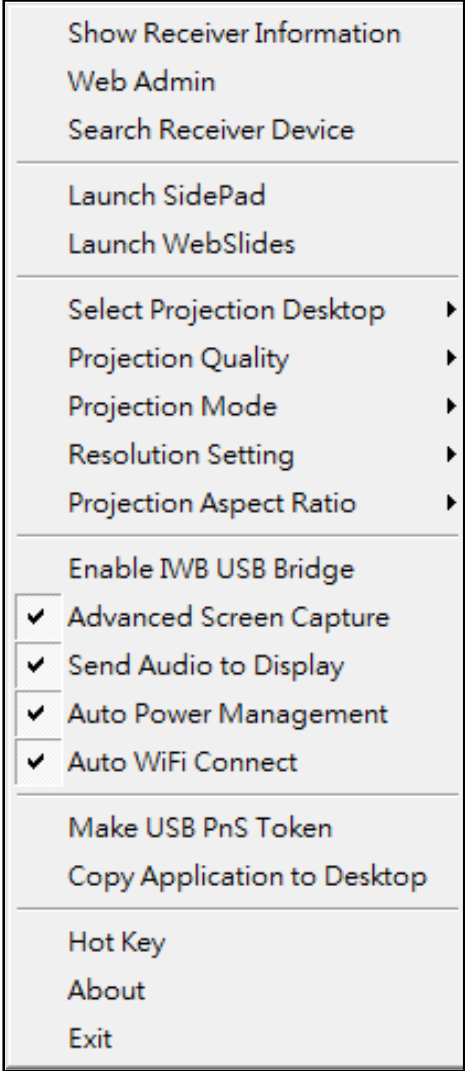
Show Receiver Information
Web Admin
Search Receiver Device

Launch SidePad
Launch WebSlides

Select Projection Desktop
Projection Quality
Projection Mode
Resolution Setting
Projection Aspect Ratio

Enable IWB USB Bridge
✔ Advanced Screen Capture
✔ Send Audio to Display
✔ Auto Power Management
✔ Auto WiFi Connect

Make USB PnS Token
Copy Application to Desktop

Hot Key
About
Exit